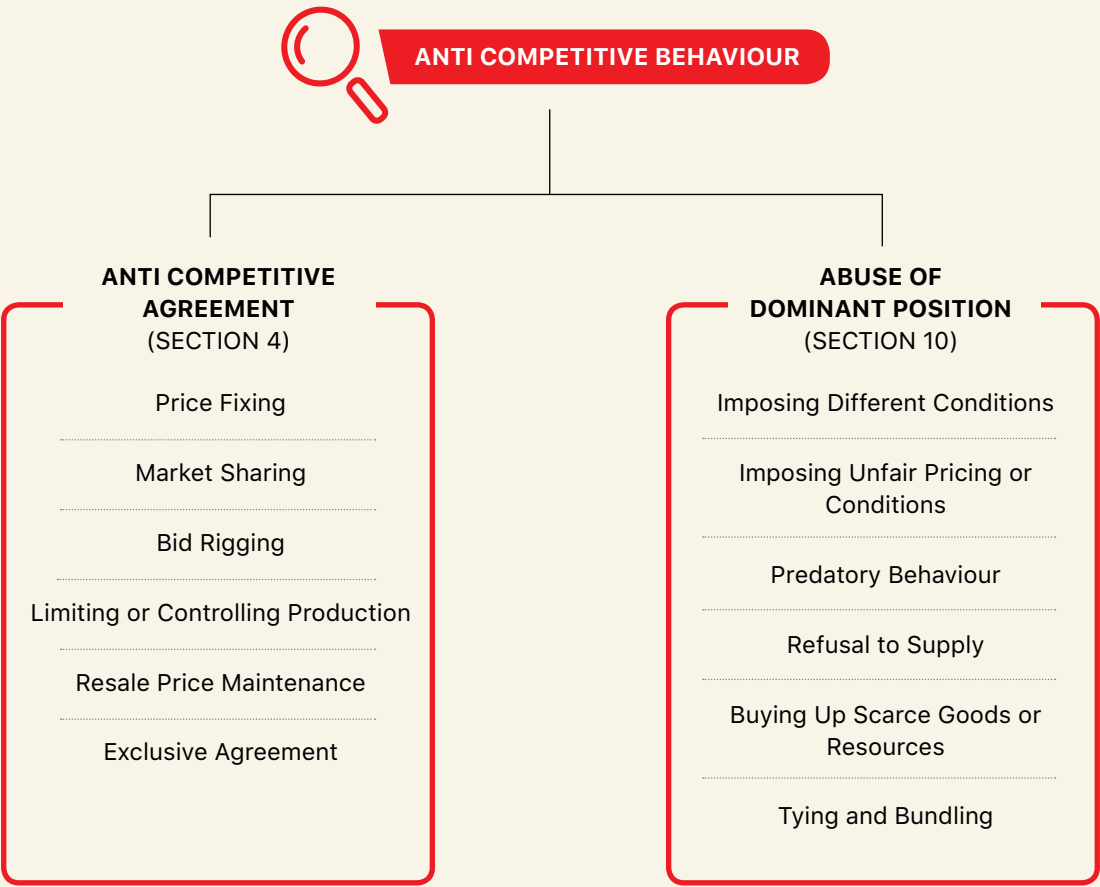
ANTI COMPETITIVE BEHAVIOUR

ANTI COMPETITIVE AGREEMENT
(SECTION 4)

Price Fixing

Market Sharing

Bid Rigging

Limiting or Controlling Production

Resale Price Maintenance

Exclusive Agreement

ABUSE OF DOMINANT POSITION
(SECTION 10)

Imposing Different Conditions

Imposing Unfair Pricing or Conditions

Predatory Behaviour

Refusal to Supply

Buying Up Scarce Goods or Resources

Tying and Bundling